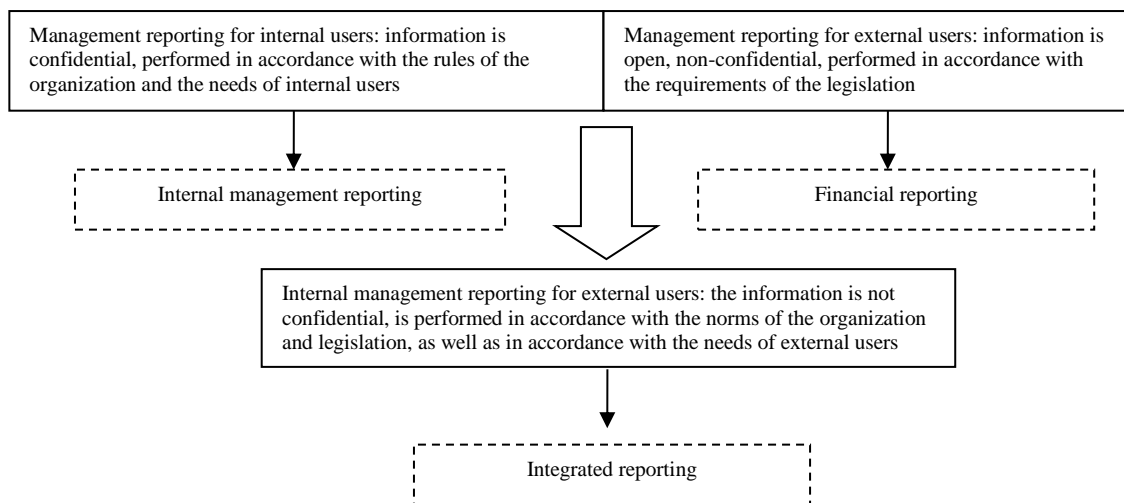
Management reporting for internal users: information is confidential, performed in accordance with the rules of the organization and the needs of internal users

Management reporting for external users: information is open, non-confidential, performed in accordance with the requirements of the legislation

Internal management reporting

Financial reporting

Internal management reporting for external users: the information is not confidential, is performed in accordance with the norms of the organization and legislation, as well as in accordance with the needs of external users

Integrated reporting